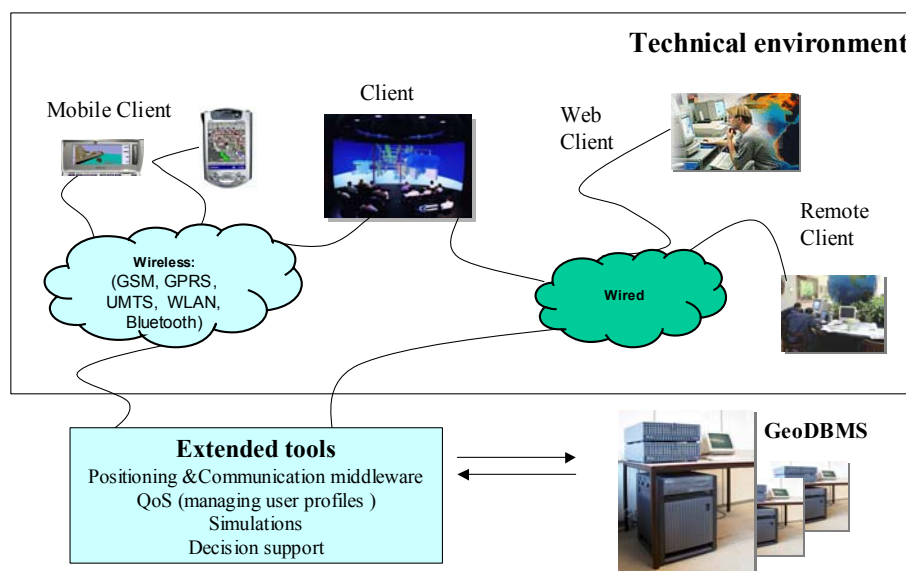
Technical environment

Mobile Client

Client

Web Client

Remote Client

Wireless:
(GSM, GPRS, UMTS, WLAN, Bluetooth)

Wired

Extended tools
Positioning &Communication middleware
QoS (managing user profiles )
Simulations
Decision support

GeoDBMS